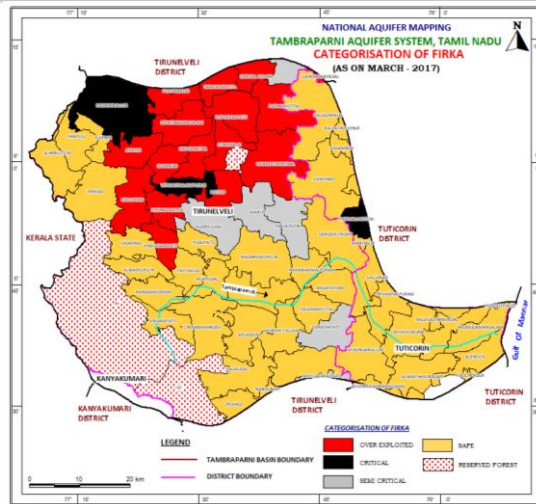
NATIONAL AQUIFER MAPPING
TAMBRAPARNI AQUIFER SYSTEM, TAMIL NADU
CATEGORISATION OF FIRKA
(AS ON MARCH - 2017)

N

TIRUNELVELI DISTRICT

KERALA STATE

TIRUNELVELI

TUTICORIN DISTRICT

TUTICORIN

Gulf of Mannar

KANYAKUMARI

KANYAKUMARI DISTRICT

TIRUNELVELI DISTRICT

TUTICORIN DISTRICT

LEGEND

TAMBRAPARNI BASIN BOUNDARY

DISTRICT BOUNDARY

0 10 20 km

CATEGORISATION OF FIRKA

OVER EXPLOITED

CRITICAL

SEMI CRITICAL

SAFE

RESERVED FOREST